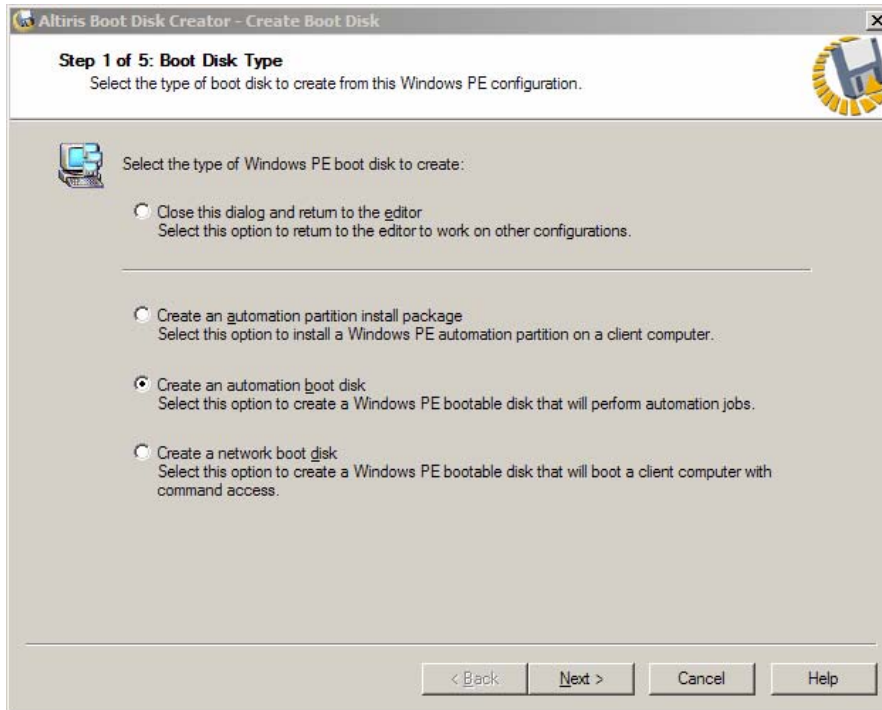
Altiris Boot Disk Creator - Create Boot Disk

Step 1 of 5: Boot Disk Type
Select the type of boot disk to create from this Windows PE configuration.

Select the type of Windows PE boot disk to create:

Close this dialog and return to the editor
Select this option to return to the editor to work on other configurations.

Create an automation partition install package
Select this option to install a Windows PE automation partition on a client computer.

Create an automation boot disk
Select this option to create a Windows PE bootable disk that will perform automation jobs.

Create a network boot disk
Select this option to create a Windows PE bootable disk that will boot a client computer with command access.

< Back
Next >
Cancel
Help